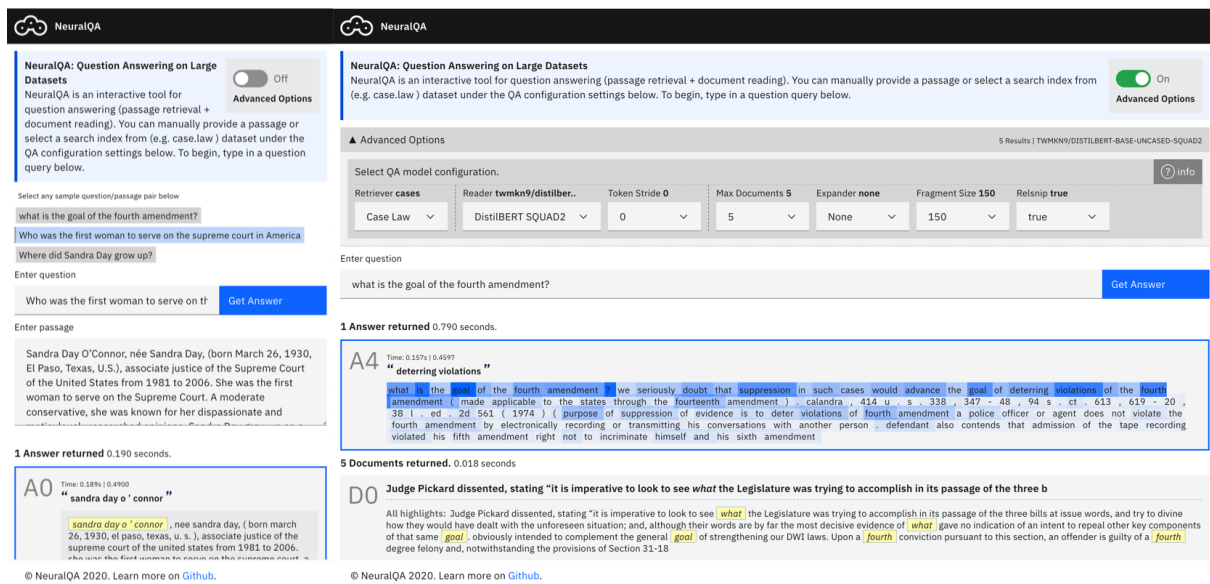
NeuralQA

NeuralQA: Question Answering on Large Datasets
NeuralQA is an interactive tool for question answering (passage retrieval + document reading). You can manually provide a passage or select a search index from (e.g. case.law ) dataset under the QA configuration settings below. To begin, type in a question query below.

Off
Advanced Options

Select any sample question/passage pair below
what is the goal of the fourth amendment?
Who was the first woman to serve on the supreme court in America
Where did Sandra Day grow up?

Enter question
Who was the first woman to serve on th
Get Answer

Enter passage
Sandra Day O'Connor, née Sandra Day, (born March 26, 1930, El Paso, Texas, U.S.), associate justice of the Supreme Court of the United States from 1981 to 2006. She was the first woman to serve on the Supreme Court. A moderate conservative, she was known for her dispassionate and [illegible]

1 Answer returned 0.190 seconds.

A0 Time: 0.189s | 0.4900
" sandra day o ' connor "
sandra day o ' connor , nee sandra day, ( born march 26, 1930, el paso, texas, u. s. ), associate justice of the supreme court of the united states from 1981 to 2006. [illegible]

© NeuralQA 2020. Learn more on Github.

NeuralQA

NeuralQA: Question Answering on Large Datasets
NeuralQA is an interactive tool for question answering (passage retrieval + document reading). You can manually provide a passage or select a search index from (e.g. case.law ) dataset under the QA configuration settings below. To begin, type in a question query below.

On
Advanced Options

▲ Advanced Options
5 Results | TWMKN9/DISTILBERT-BASE-UNCASED-SQUAD2

Select QA model configuration.
? info

Retriever cases | Reader twmkn9/distilber.. | Token Stride 0 | Max Documents 5 | Expander none | Fragment Size 150 | Relsnip true
Case Law | DistilBERT SQUAD2 | 0 | 5 | None | 150 | true

Enter question
what is the goal of the fourth amendment?
Get Answer

1 Answer returned 0.790 seconds.

A4 Time: 0.157s | 0.4597
" deterring violations "
what is the goal of the fourth amendment ? we seriously doubt that suppression in such cases would advance the goal of deterring violations of the fourth amendment ( made applicable to the states through the fourteenth amendment ) . calandra , 414 u . s . 338 , 347 - 48 , 94 s . ct . 613 , 619 - 20 , 38 l . ed . 2d 561 ( 1974 ) ( purpose of suppression of evidence is to deter violations of fourth amendment a police officer or agent does not violate the fourth amendment by electronically recording or transmitting his conversations with another person . defendant also contends that admission of the tape recording violated his fifth amendment right not to incriminate himself and his sixth amendment

5 Documents returned. 0.018 seconds

D0 Judge Pickard dissented, stating "it is imperative to look to see what the Legislature was trying to accomplish in its passage of the three b
All highlights: Judge Pickard dissented, stating "it is imperative to look to see what the Legislature was trying to accomplish in its passage of the three bills at issue words, and try to divine how they would have dealt with the unforeseen situation; and, although their words are by far the most decisive evidence of what gave no indication of an intent to repeal other key components of that same goal , obviously intended to complement the general goal of strengthening our DWI laws. Upon a fourth conviction pursuant to this section, an offender is guilty of a fourth degree felony and, notwithstanding the provisions of Section 31-18

© NeuralQA 2020. Learn more on Github.